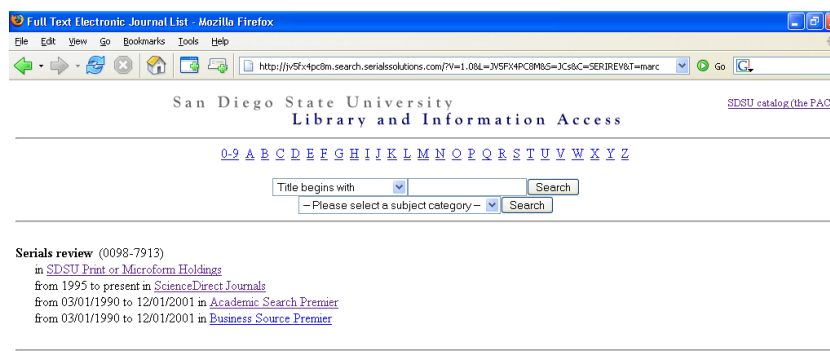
Full Text Electronic Journal List - Mozilla Firefox

File Edit View Go Bookmarks Tools Help

http://jv5fx4pc8m.search.serialssolutions.com/?V=1.0&L=JV5FX4PC8M&S=JCs&C=SERIREV&T=marc

Go

San Diego State University
Library and Information Access

SDSU catalog (the PAC

0-9 A B C D E F G H I J K L M N O P Q R S T U V W X Y Z

Title begins with

Search

-- Please select a subject category --

Search

Serials review (0098-7913)
in SDSU Print or Microform Holdings
from 1995 to present in ScienceDirect Journals
from 03/01/1990 to 12/01/2001 in Academic Search Premier
from 03/01/1990 to 12/01/2001 in Business Source Premier